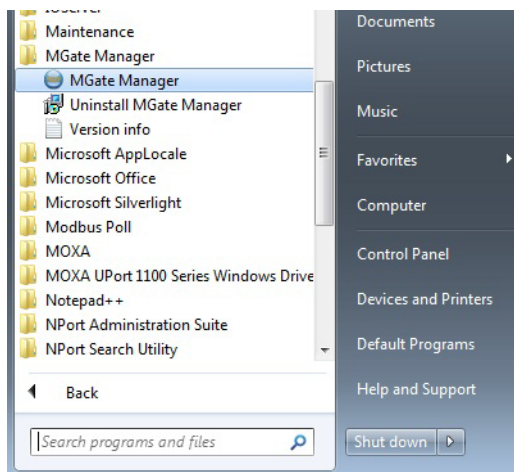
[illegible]
Maintenance
MGate Manager
MGate Manager
Uninstall MGate Manager
Version info
Microsoft AppLocale
Microsoft Office
Microsoft Silverlight
Modbus Poll
MOXA
MOXA UPort 1100 Series Windows Drive
Notepad++
NPort Administration Suite
NPort Search Utility
Back
Search programs and files

Documents
Pictures
Music
Favorites
Computer
Control Panel
Devices and Printers
Default Programs
Help and Support
Shut down